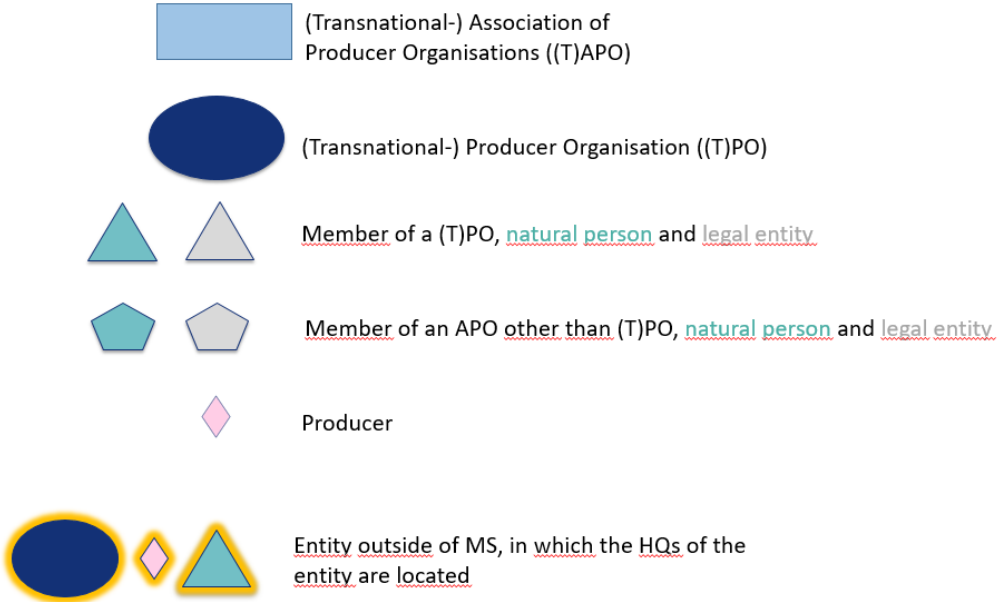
(Transnational-) Association of Producer Organisations ((T)APO)

(Transnational-) Producer Organisation ((T)PO)

Member of a (T)PO, natural person and legal entity

Member of an APO other than (T)PO, natural person and legal entity

Producer

Entity outside of MS, in which the HQs of the entity are located